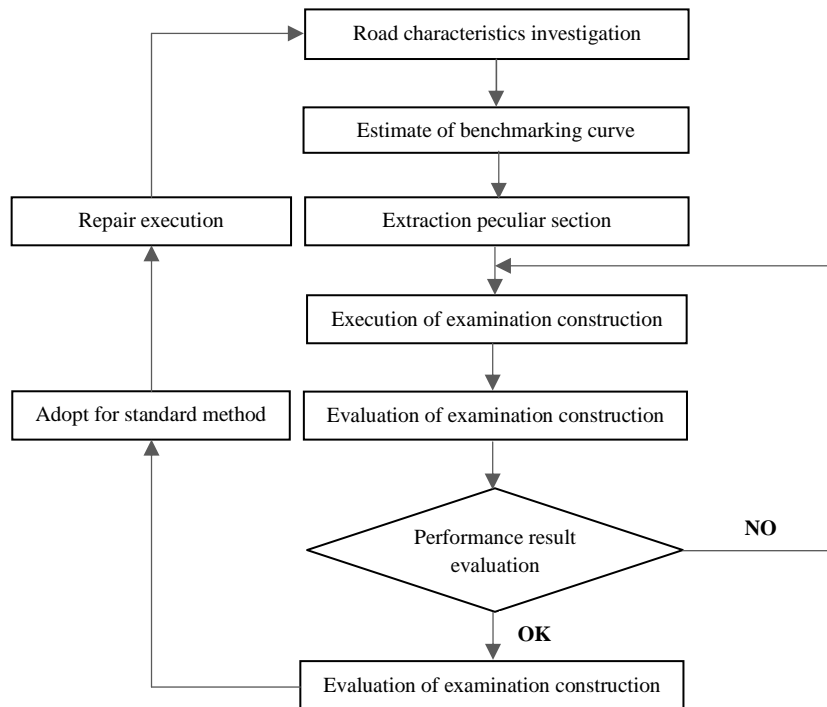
Road characteristics investigation

Estimate of benchmarking curve

Repair execution

Extraction peculiar section

Execution of examination construction

Adopt for standard method

Evaluation of examination construction

Performance result evaluation

NO

OK

Evaluation of examination construction